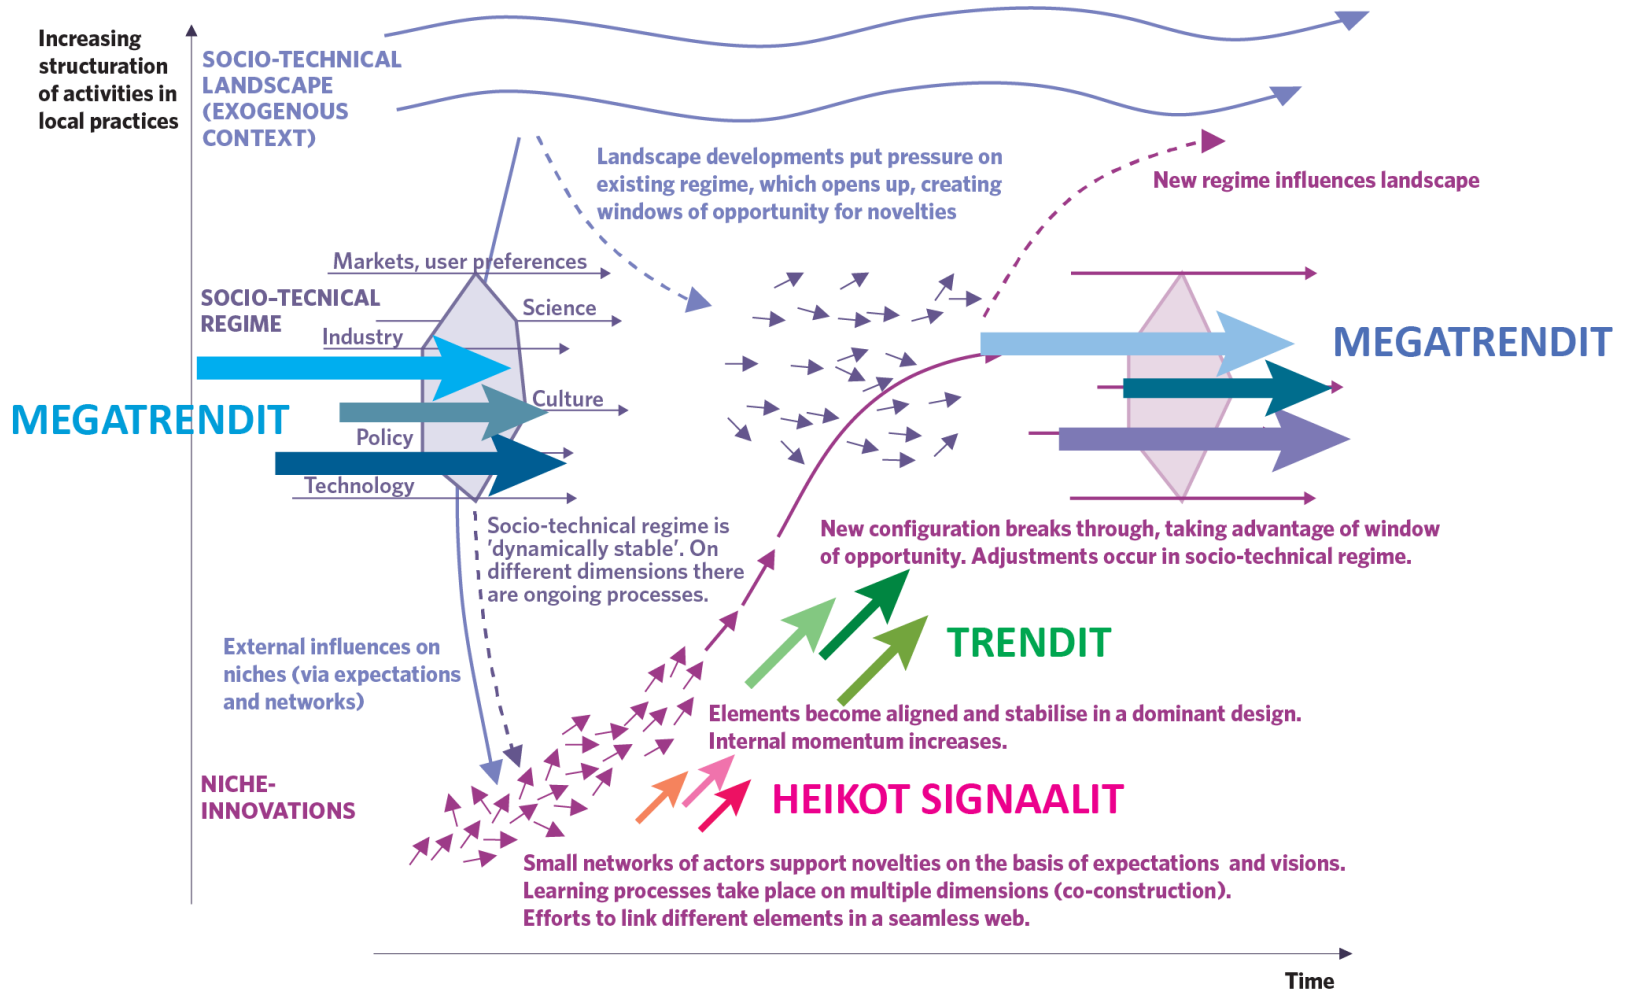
Increasing structuration of activities in local practices

SOCIO-TECHNICAL LANDSCAPE (EXOGENOUS CONTEXT)

Landscape developments put pressure on existing regime, which opens up, creating windows of opportunity for novelties

New regime influences landscape

Markets, user preferences

SOCIO-TECNICAL REGIME

Science

Industry

MEGATRENDIT

Culture

Policy

Technology

MEGATRENDIT

Socio-technical regime is 'dynamically stable'. On different dimensions there are ongoing processes.

New configuration breaks through, taking advantage of window of opportunity. Adjustments occur in socio-technical regime.

TRENDIT

External influences on niches (via expectations and networks)

Elements become aligned and stabilise in a dominant design. Internal momentum increases.

NICHE-INNOVATIONS

HEIKOT SIGNAALIT

Small networks of actors support novelties on the basis of expectations and visions. Learning processes take place on multiple dimensions (co-construction). Efforts to link different elements in a seamless web.

Time